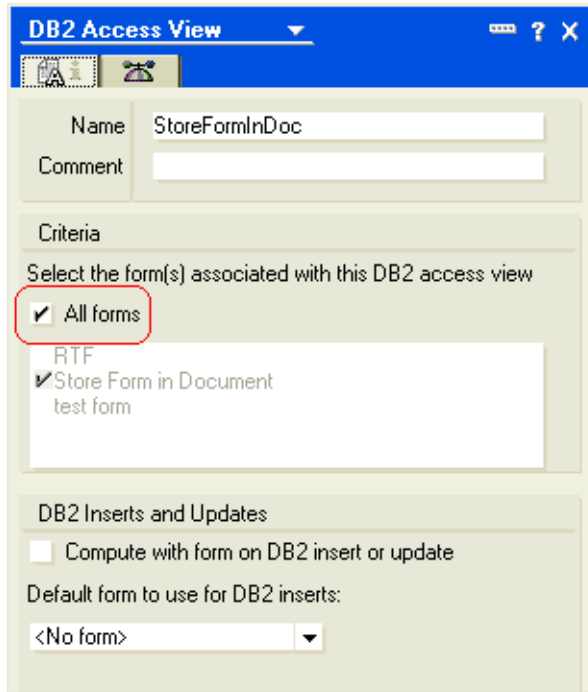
DB2 Access View

Name StoreFormInDoc
Comment

Criteria

Select the form(s) associated with this DB2 access view

✔ All forms

RTF
✔Store Form in Document
test form

DB2 Inserts and Updates

Compute with form on DB2 insert or update

Default form to use for DB2 inserts:

<No form>